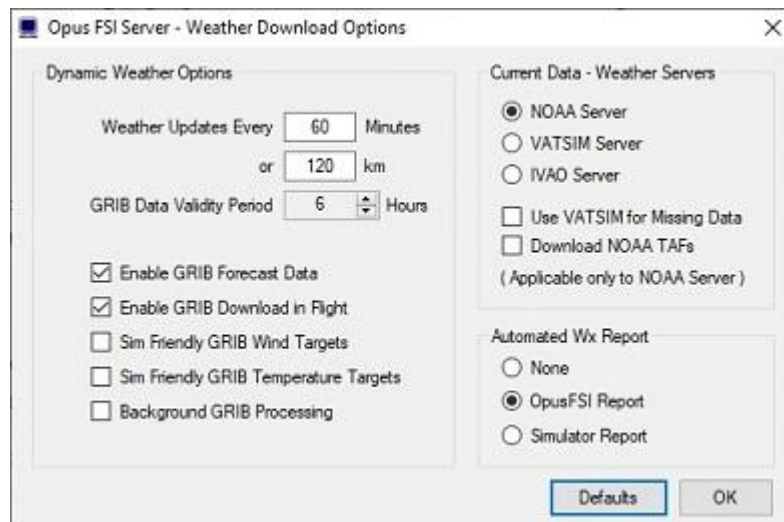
Opus FSI Server - Weather Download Options

X

Dynamic Weather Options

Weather Updates Every 60 Minutes

or 120 km

GRIB Data Validity Period 6 Hours

☑ Enable GRIB Forecast Data

☑ Enable GRIB Download in Flight

☐ Sim Friendly GRIB Wind Targets

☐ Sim Friendly GRIB Temperature Targets

☐ Background GRIB Processing

Current Data - Weather Servers

◉ NOAA Server

○ VATSIM Server

○ IVAO Server

☐ Use VATSIM for Missing Data

☐ Download NOAA TAFs

( Applicable only to NOAA Server )

Automated Wx Report

○ None

◉ OpusFSI Report

○ Simulator Report

Defaults

OK